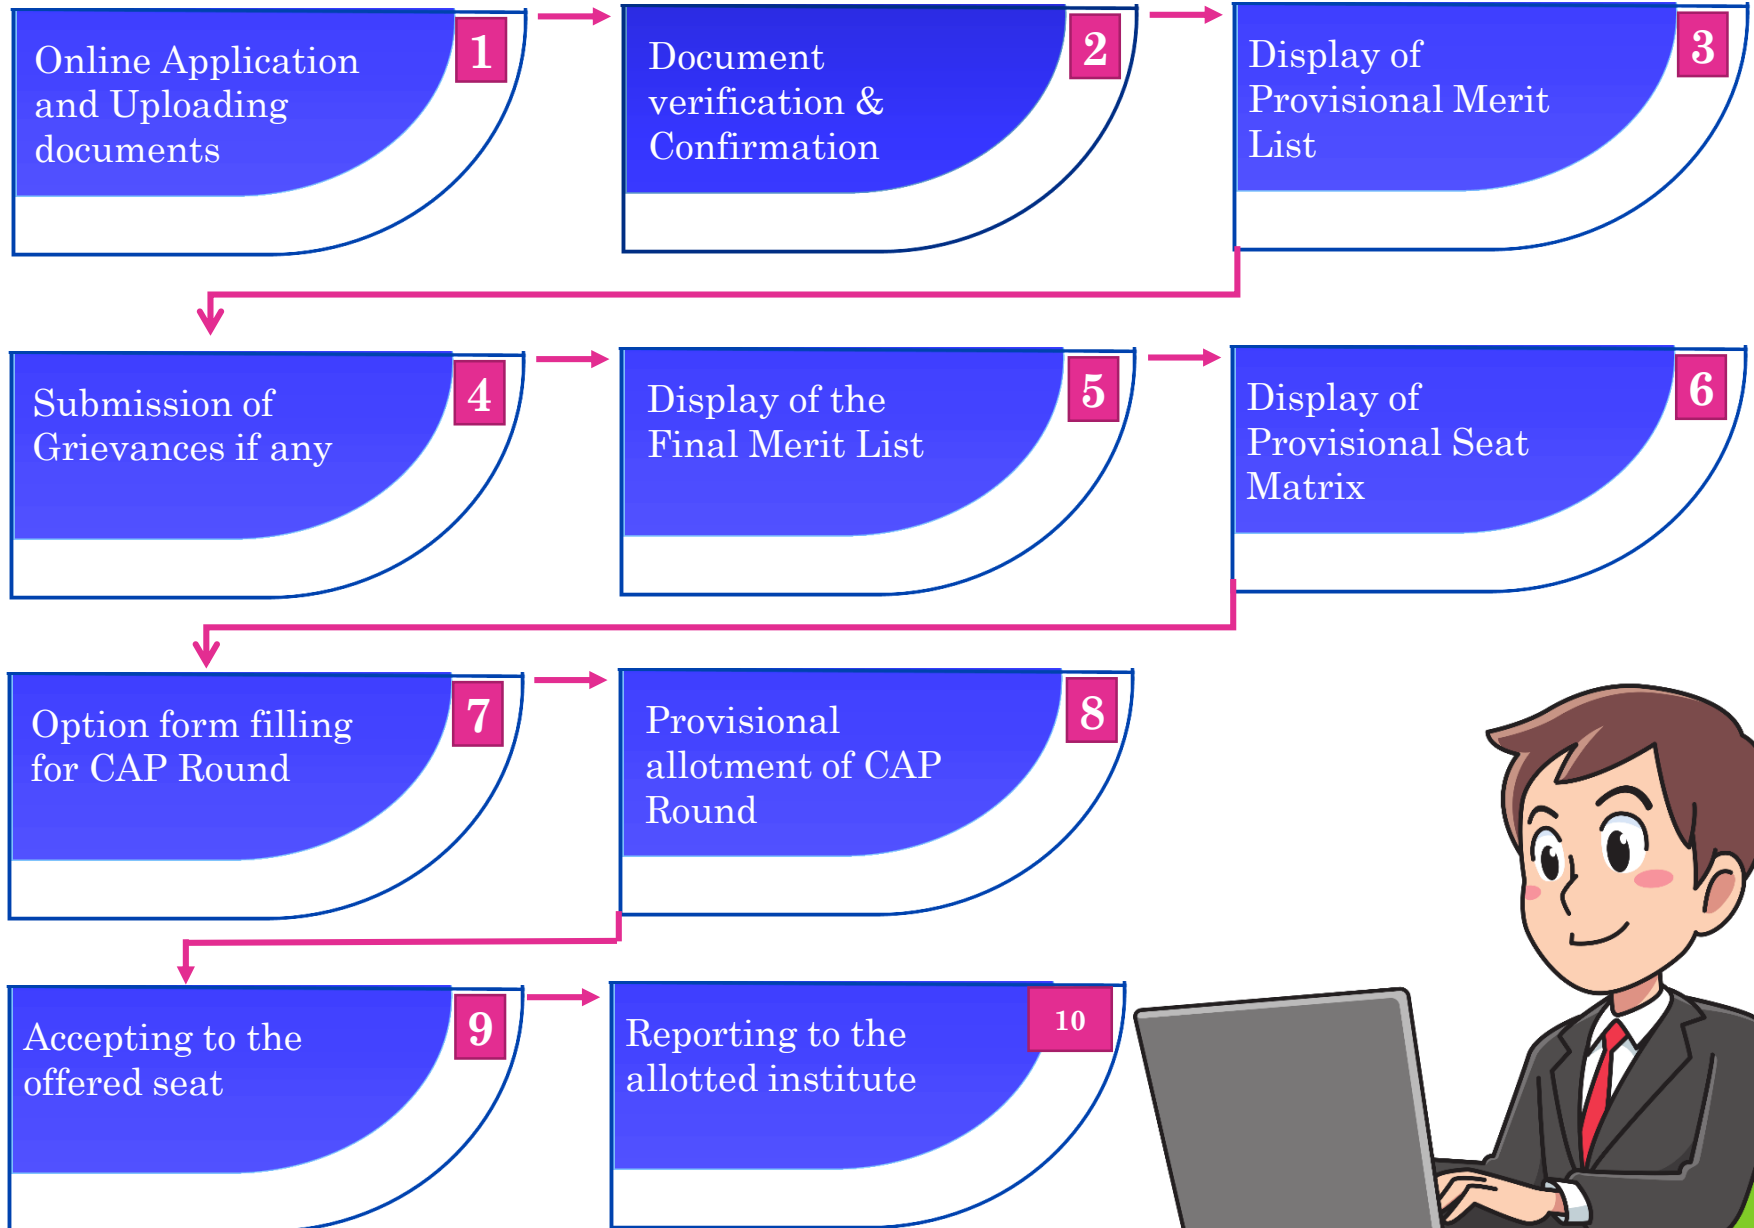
Online Application and Uploading documents
1

Document verification & Confirmation
2

Display of Provisional Merit List
3

Submission of Grievances if any
4

Display of the Final Merit List
5

Display of Provisional Seat Matrix
6

Option form filling for CAP Round
7

Provisional allotment of CAP Round
8

Accepting to the offered seat
9

Reporting to the allotted institute
10